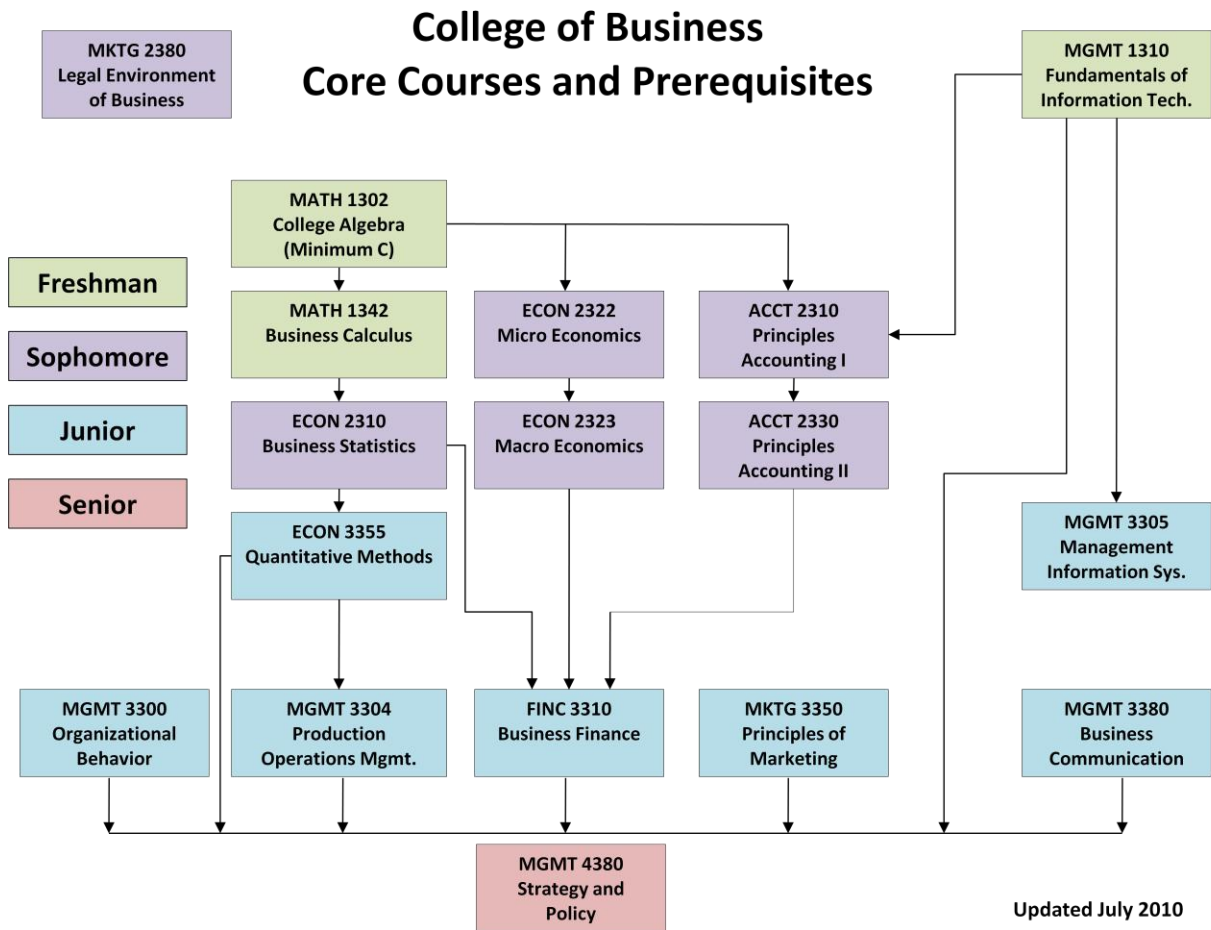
MKTG 2380
Legal Environment of Business

College of Business
Core Courses and Prerequisites

MGMT 1310
Fundamentals of Information Tech.

MATH 1302
College Algebra
(Minimum C)

Freshman

Sophomore

Junior

Senior

MATH 1342
Business Calculus

ECON 2322
Micro Economics

ACCT 2310
Principles Accounting I

ECON 2310
Business Statistics

ECON 2323
Macro Economics

ACCT 2330
Principles Accounting II

ECON 3355
Quantitative Methods

MGMT 3305
Management Information Sys.

MGMT 3300
Organizational Behavior

MGMT 3304
Production Operations Mgmt.

FINC 3310
Business Finance

MKTG 3350
Principles of Marketing

MGMT 3380
Business Communication

MGMT 4380
Strategy and Policy

Updated July 2010